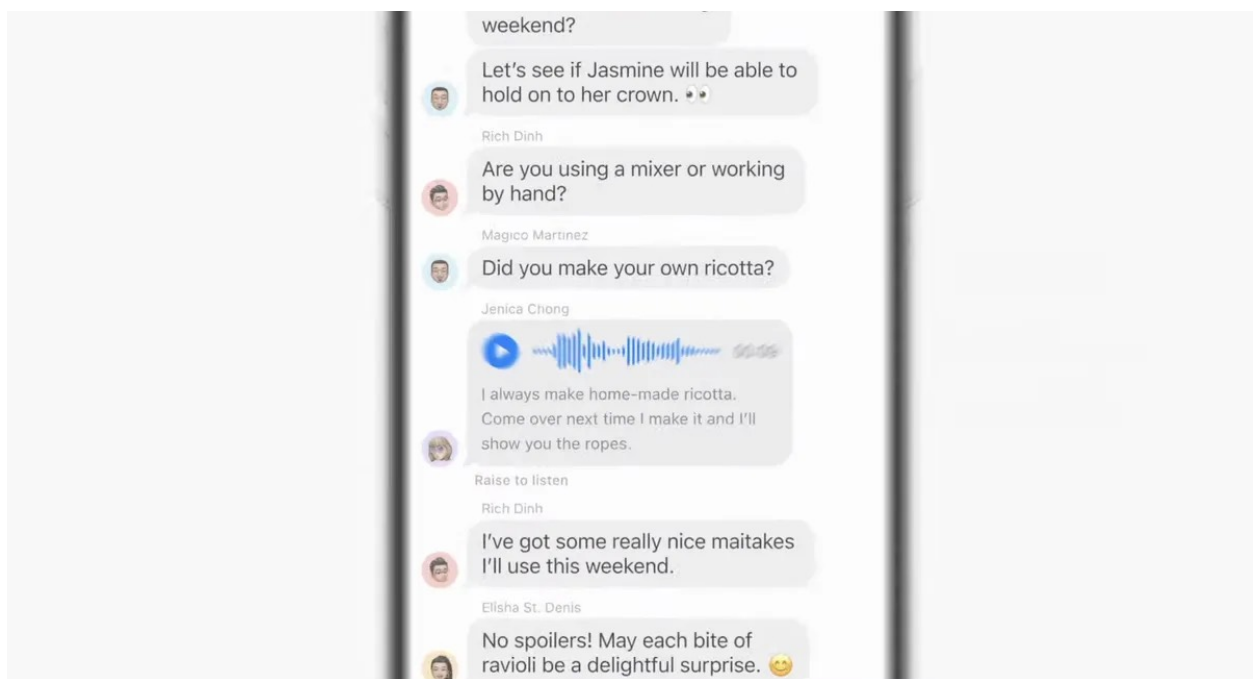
weekend?

Let's see if Jasmine will be able to hold on to her crown. 👀

Rich Dinh

Are you using a mixer or working by hand?

Magico Martinez

Did you make your own ricotta?

Jenica Chong

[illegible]

I always make home-made ricotta. Come over next time I make it and I'll show you the ropes.

Raise to listen

Rich Dinh

I've got some really nice maitakes I'll use this weekend.

Elisha St. Denis

No spoilers! May each bite of ravioli be a delightful surprise. 😊